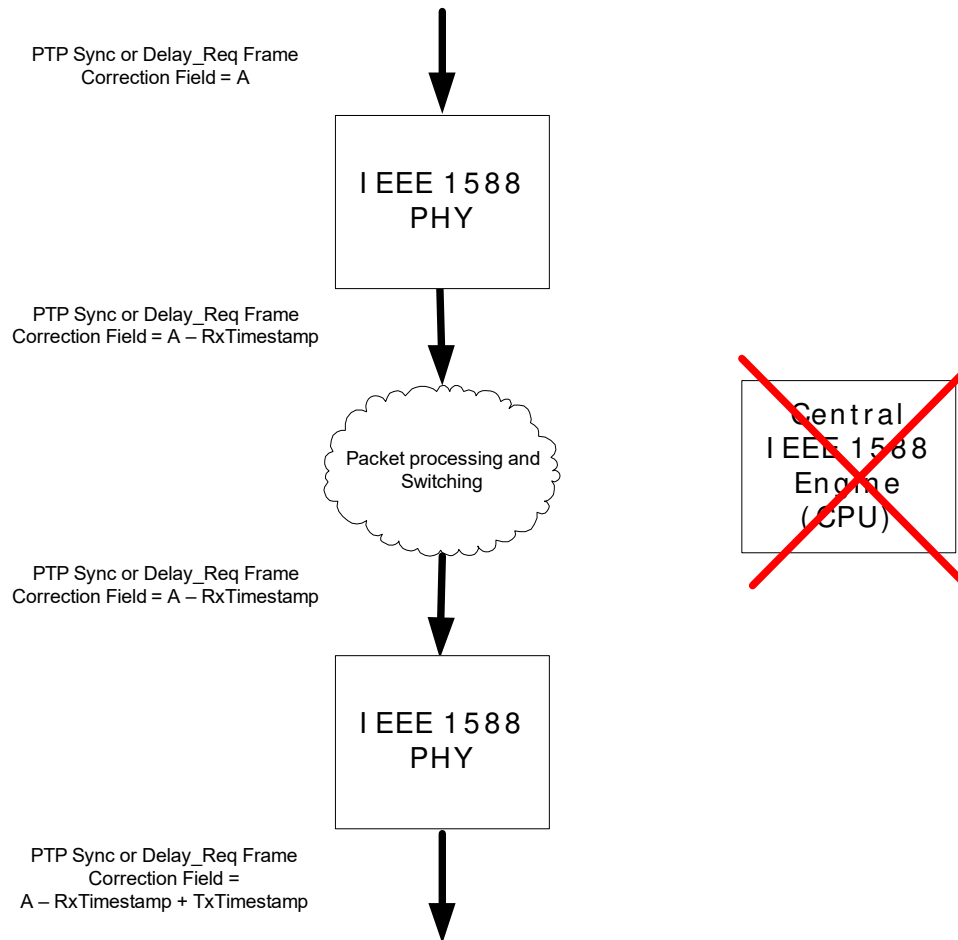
PTP Sync or Delay_Req Frame
Correction Field = A

IEEE 1588
PHY

PTP Sync or Delay_Req Frame
Correction Field = A – RxTimestamp

Packet processing and Switching

Central
IEEE 1588
Engine
(CPU)

PTP Sync or Delay_Req Frame
Correction Field = A – RxTimestamp

IEEE 1588
PHY

PTP Sync or Delay_Req Frame
Correction Field =
A – RxTimestamp + TxTimestamp